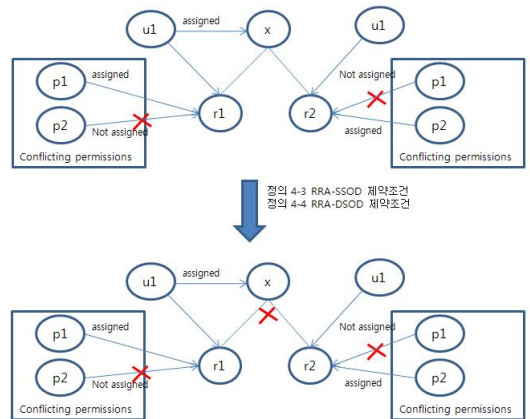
u1
assigned
x
u1
p1
assigned
Not assigned
p1
r1
r2
p2
Not assigned
assigned
p2
Conflicting permissions
Conflicting permissions

정의 4-3 RRA-SSOD 제약조건
정의 4-4 RRA-DSOD 제약조건

u1
assigned
x
u1
p1
assigned
Not assigned
p1
r1
r2
p2
Not assigned
assigned
p2
Conflicting permissions
Conflicting permissions